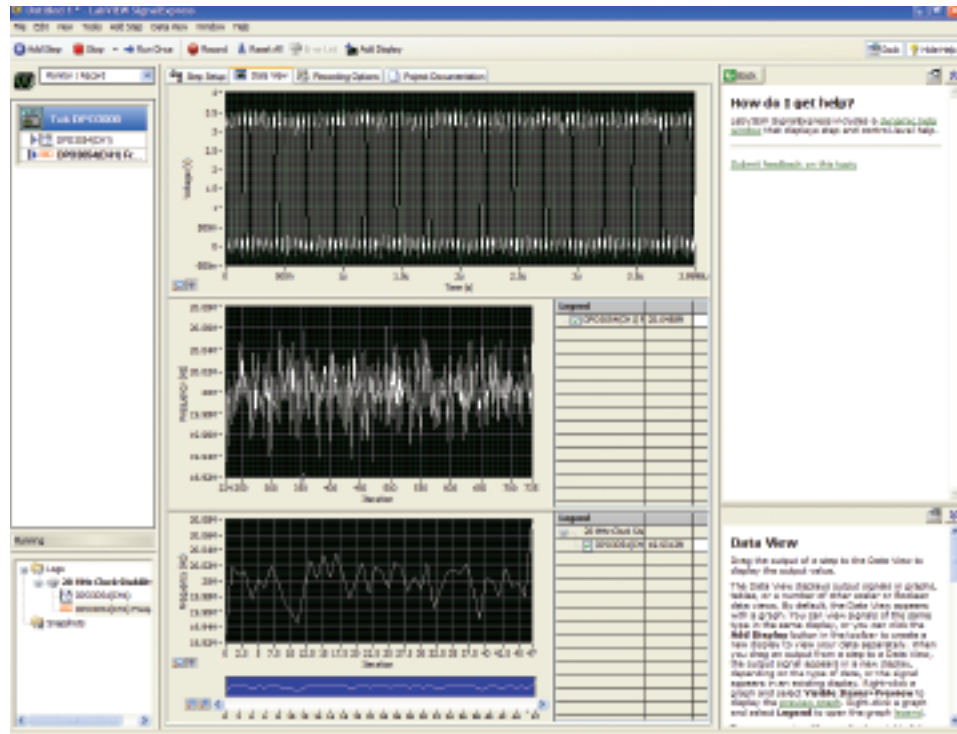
Untitled 1 * - LabVIEW SignalExpress
File Edit View Tools Add Step Data View Window Help
Add Step Stop Run Once Record Reset All Add Display
Back Hide Help
Tek DPO3000
DPO3034(CH1)
DPO3034(CH1) Fr
Step Setup Data View Recording Options Project Documentation
Voltage (V)
Time (s)
Legend
DPO3034(CH1) F
Frequency (Hz)
Iteration
Legend
20 MHz Clock Stabi
DPO3034(CH1)
Frequency (Hz)
Iteration
Logs
20 MHz Clock Stabilit
DPO3034(CH1)
DPO3034(CH1) Freq
Snapshots
How do I get help?
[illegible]
Submit feedback on this topic
Data View
Drag the output of a step to the Data View to display the output value.
The Data View displays output signals in graphs, tables, or a number of other scalar or Boolean data views. By default, the Data View appears with a graph. You can view signals of the same type in the same display, or you can click the Add Display button in the toolbar to create a new display to view your data separately. When you drag an output from a step to a Data View, the output signal appears in a new display, depending on the type of data, or the signal appears in an existing display. Right-click a graph and select Visible Items»Preview to display the preview graph. Right-click a graph and select Legend to open the graph legend.